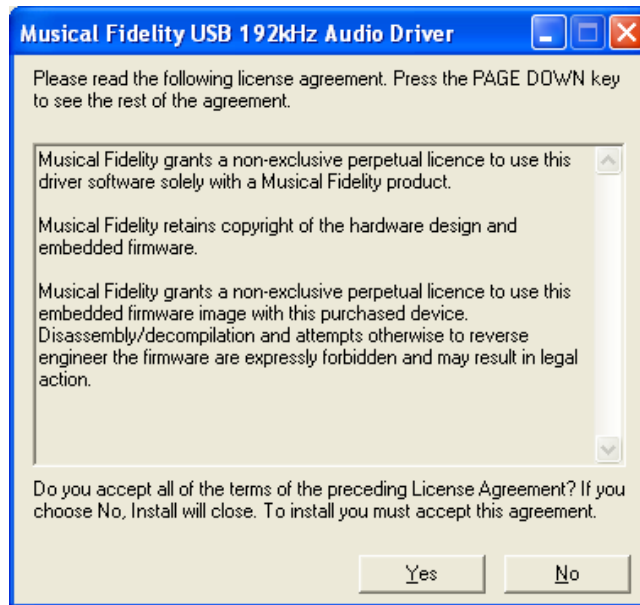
Musical Fidelity USB 192kHz Audio Driver

Please read the following license agreement. Press the PAGE DOWN key to see the rest of the agreement.

Musical Fidelity grants a non-exclusive perpetual licence to use this driver software solely with a Musical Fidelity product.

Musical Fidelity retains copyright of the hardware design and embedded firmware.

Musical Fidelity grants a non-exclusive perpetual licence to use this embedded firmware image with this purchased device. Disassembly/decompilation and attempts otherwise to reverse engineer the firmware are expressly forbidden and may result in legal action.

Do you accept all of the terms of the preceding License Agreement? If you choose No, Install will close. To install you must accept this agreement.

Yes

No